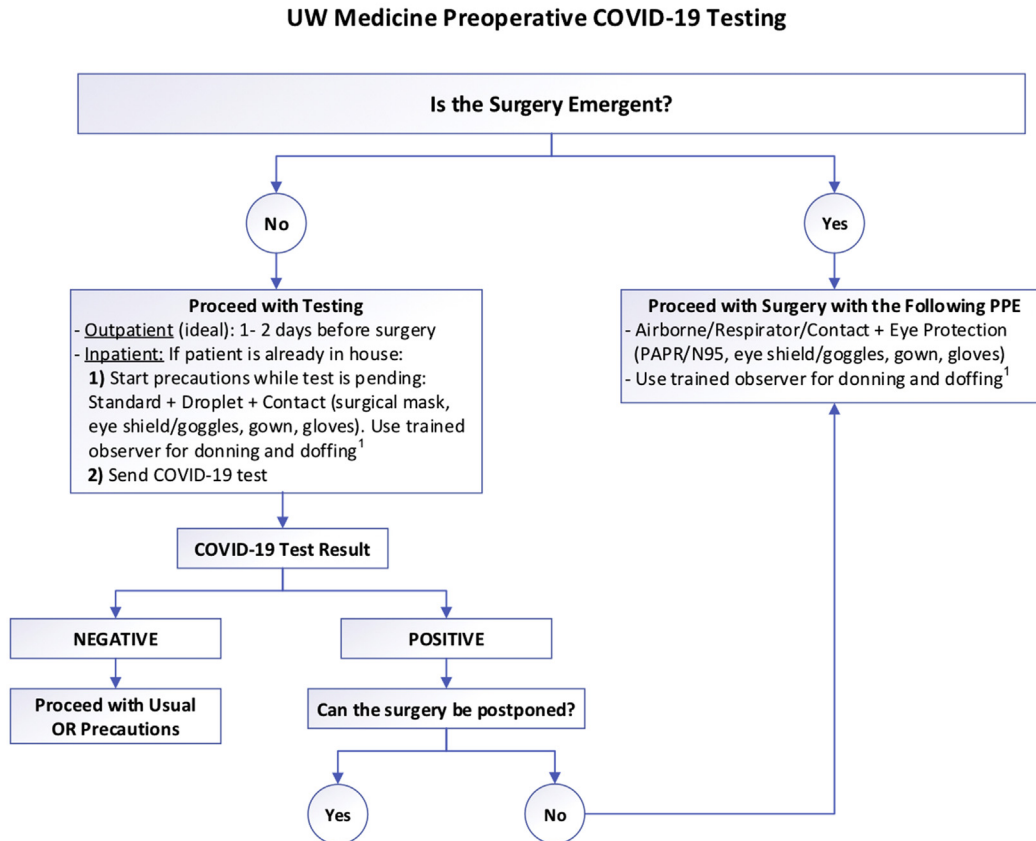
UW Medicine Preoperative COVID-19 Testing

Is the Surgery Emergent?

No

Yes

Proceed with Testing
- Outpatient (ideal): 1- 2 days before surgery
- Inpatient: If patient is already in house:
1) Start precautions while test is pending: Standard + Droplet + Contact (surgical mask, eye shield/goggles, gown, gloves). Use trained observer for donning and doffing$^1$
2) Send COVID-19 test

Proceed with Surgery with the Following PPE
- Airborne/Respirator/Contact + Eye Protection (PAPR/N95, eye shield/goggles, gown, gloves)
- Use trained observer for donning and doffing$^1$

COVID-19 Test Result

NEGATIVE

POSITIVE

Proceed with Usual OR Precautions

Can the surgery be postponed?

Yes

No